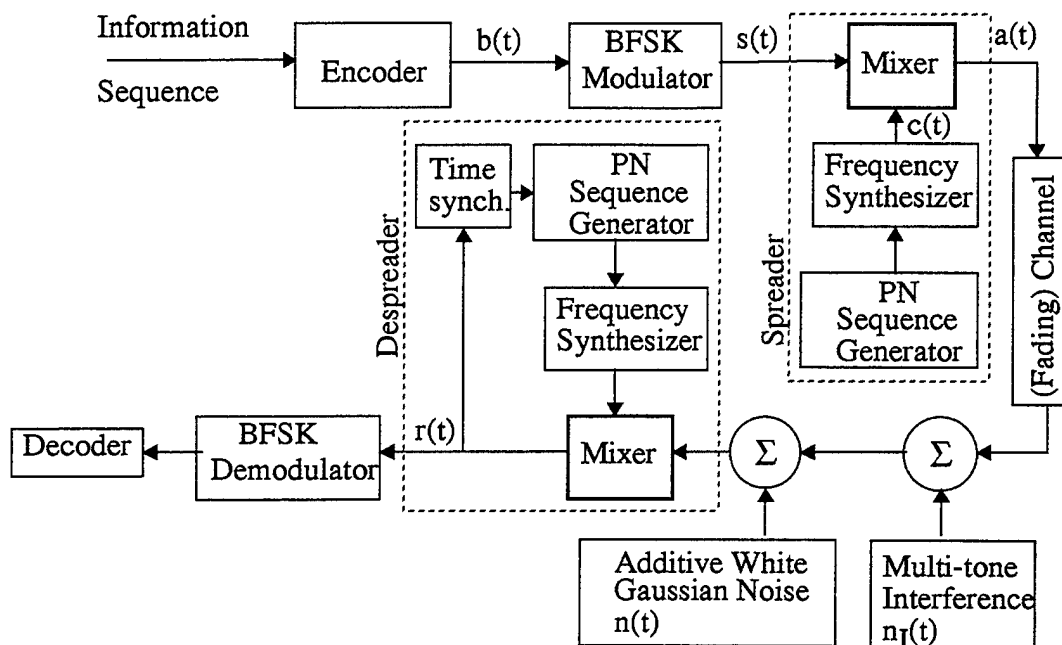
Information Sequence

Encoder

b(t)

BFSK Modulator

s(t)

Mixer

a(t)

c(t)

Frequency Synthesizer

PN Sequence Generator

Spreader

(Fading) Channel

Time synch.

PN Sequence Generator

Frequency Synthesizer

Despreader

Mixer

r(t)

BFSK Demodulator

Decoder

$\Sigma$

$\Sigma$

Additive White Gaussian Noise n(t)

Multi-tone Interference $n_I(t)$